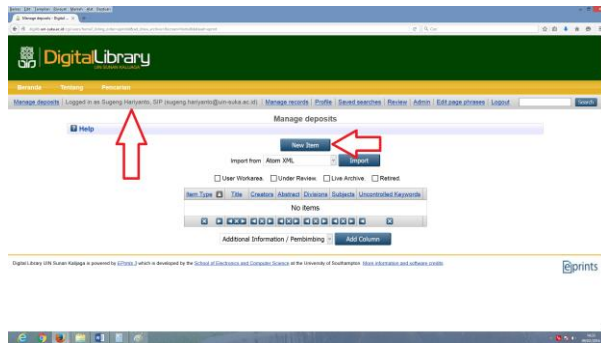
Manage deposits - Digital ...

DigitalLibrary

UIN SUNAN KALIJAGA

Beranda Tentang Pencarian

Manage deposits | Logged in as Sugeng Hariyanto, SIP (sugeng.hariyanto@uin-suka.ac.id) | Manage records | Profile | Saved searches | Review | Admin | Edit page phrases | Logout

Search

Manage deposits

Help

New Item

Import from Atom XML Import

User Workarea. Under Review. Live Archive. Retired.

| Item Type | Title | Creators | Abstract | Divisions | Subjects | Uncontrolled Keywords |
|---|---|---|---|---|---|---|
| No items | | | | | | |

Additional Information / Pembimbing Add Column

Digital Library UIN Sunan Kalijaga is powered by EPrints 3 which is developed by the School of Electronics and Computer Science at the University of Southampton. More information and software credits.

eprints